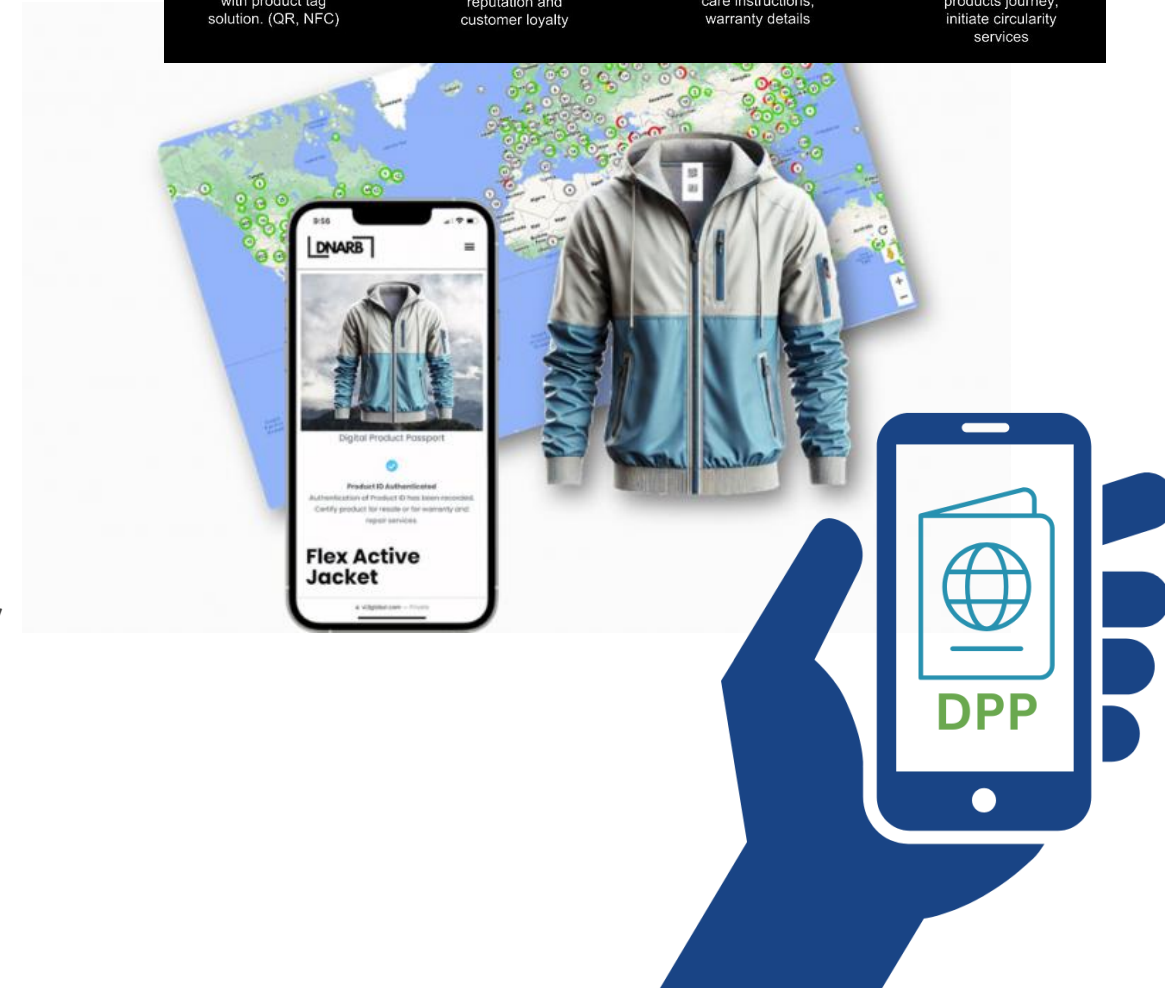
with product tag solution. (QR, NFC)

reputation and customer loyalty

care instructions, warranty details

products journey, initiate circularity services

9:56

DNARB

Digital Product Passport

Product ID Authenticated

Authentication of Product ID has been recorded. Certify product for resale or for warranty and repair services

Flex Active Jacket

DPP